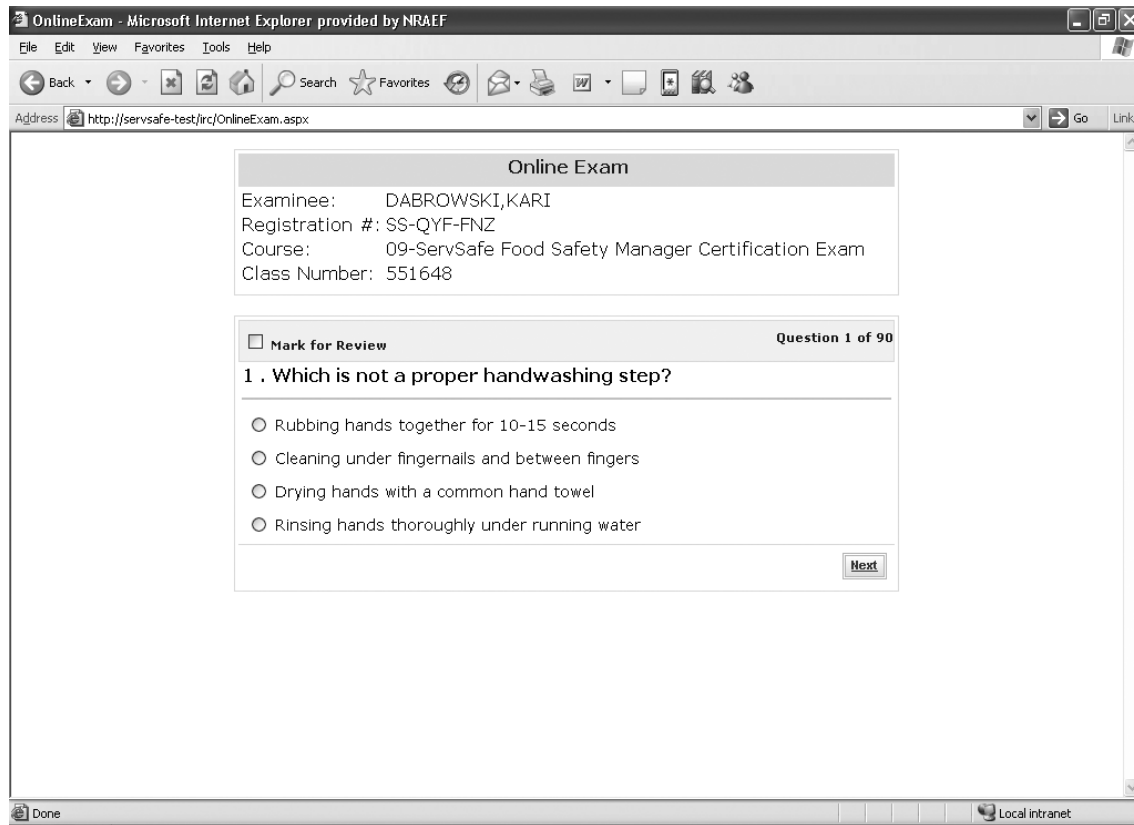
OnlineExam - Microsoft Internet Explorer provided by NRAEF

File Edit View Favorites Tools Help

Back Search Favorites

Address http://servsafe-test/irc/OnlineExam.aspx Go Link

Online Exam

Examinee: DABROWSKI,KARI
Registration #: SS-QYF-FNZ
Course: 09-ServSafe Food Safety Manager Certification Exam
Class Number: 551648

Mark for Review

Question 1 of 90

1 . Which is not a proper handwashing step?

Rubbing hands together for 10-15 seconds

Cleaning under fingernails and between fingers

Drying hands with a common hand towel

Rinsing hands thoroughly under running water

Next

Done

Local intranet